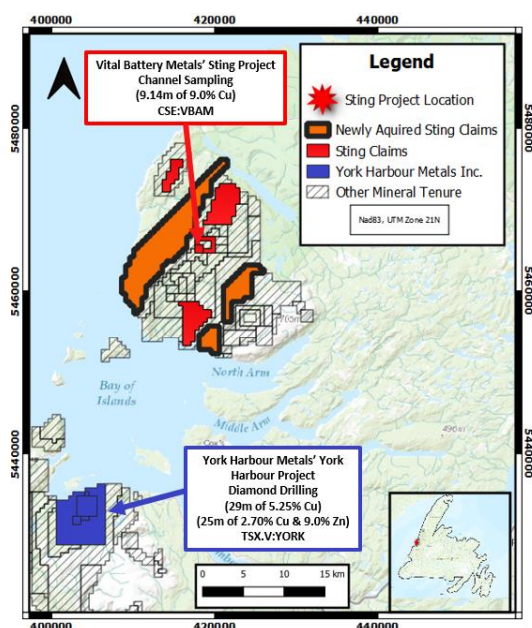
400000
420000
440000

Vital Battery Metals' Sting Project Channel Sampling (9.14m of 9.0% Cu) CSE:VBAM

Legend
Sting Project Location
Newly Aquired Sting Claims
Sting Claims
York Harbour Metals Inc.
Other Mineral Tenure
Nad83, UTM Zone 21N

5480000
5480000
5460000
5460000

North Arm
Bay of Islands
Middle Arm

5440000
5440000

York Harbour Metals' York Harbour Project Diamond Drilling (29m of 5.25% Cu) (25m of 2.70% Cu & 9.0% Zn) TSX.V:YORK

0 5 10 15 km

400000
420000
440000